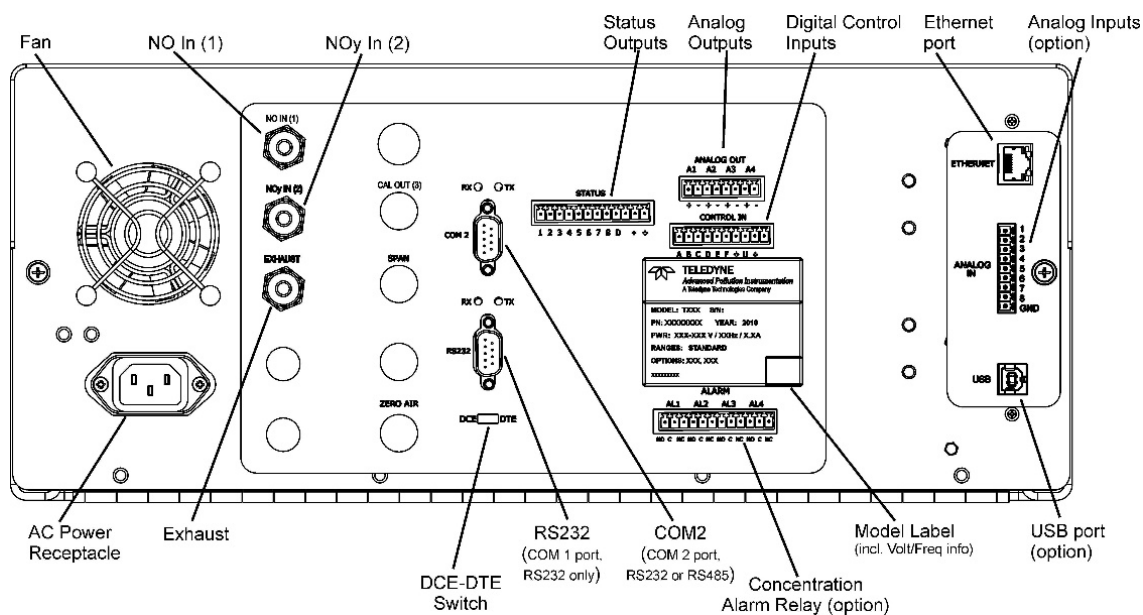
Fan
NO In (1)
NOy In (2)
Status Outputs
Analog Outputs
Digital Control Inputs
Ethernet port
Analog Inputs (option)

NO IN (1)
NOy IN (2)
EXHAUST
CAL OUT (3)
SPAN
ZERO AIR
RX TX
COM 2
RX TX
RS232
DCE DTE
STATUS
1 2 3 4 5 6 7 8 D + +
ANALOG OUT
A1 A2 A3 A4
+ - + - + - + -
CONTROL IN
A B C D E F U +
TELEDYNE
Advanced Pollution Instrumentation
A Teledyne Technologies Company
MODEL: TXXX S/N:
PN: XXXXXXXX YEAR: 2010
PWR: XXX-XXX V / XXHz / X.XA
RANGES: STANDARD
OPTIONS: XXX, XXX
xxxxxxxx
ALARM
AL1 AL2 AL3 AL4
NO C NC NO C NC NO C NC NO C NC
ETHERNET
ANALOG IN
1
2
3
4
5
6
7
8
GND
USB

AC Power Receptacle
Exhaust
DCE-DTE Switch
RS232
(COM 1 port, RS232 only)
COM2
(COM 2 port, RS232 or RS485)
Concentration Alarm Relay (option)
Model Label
(incl. Volt/Freq info)
USB port (option)